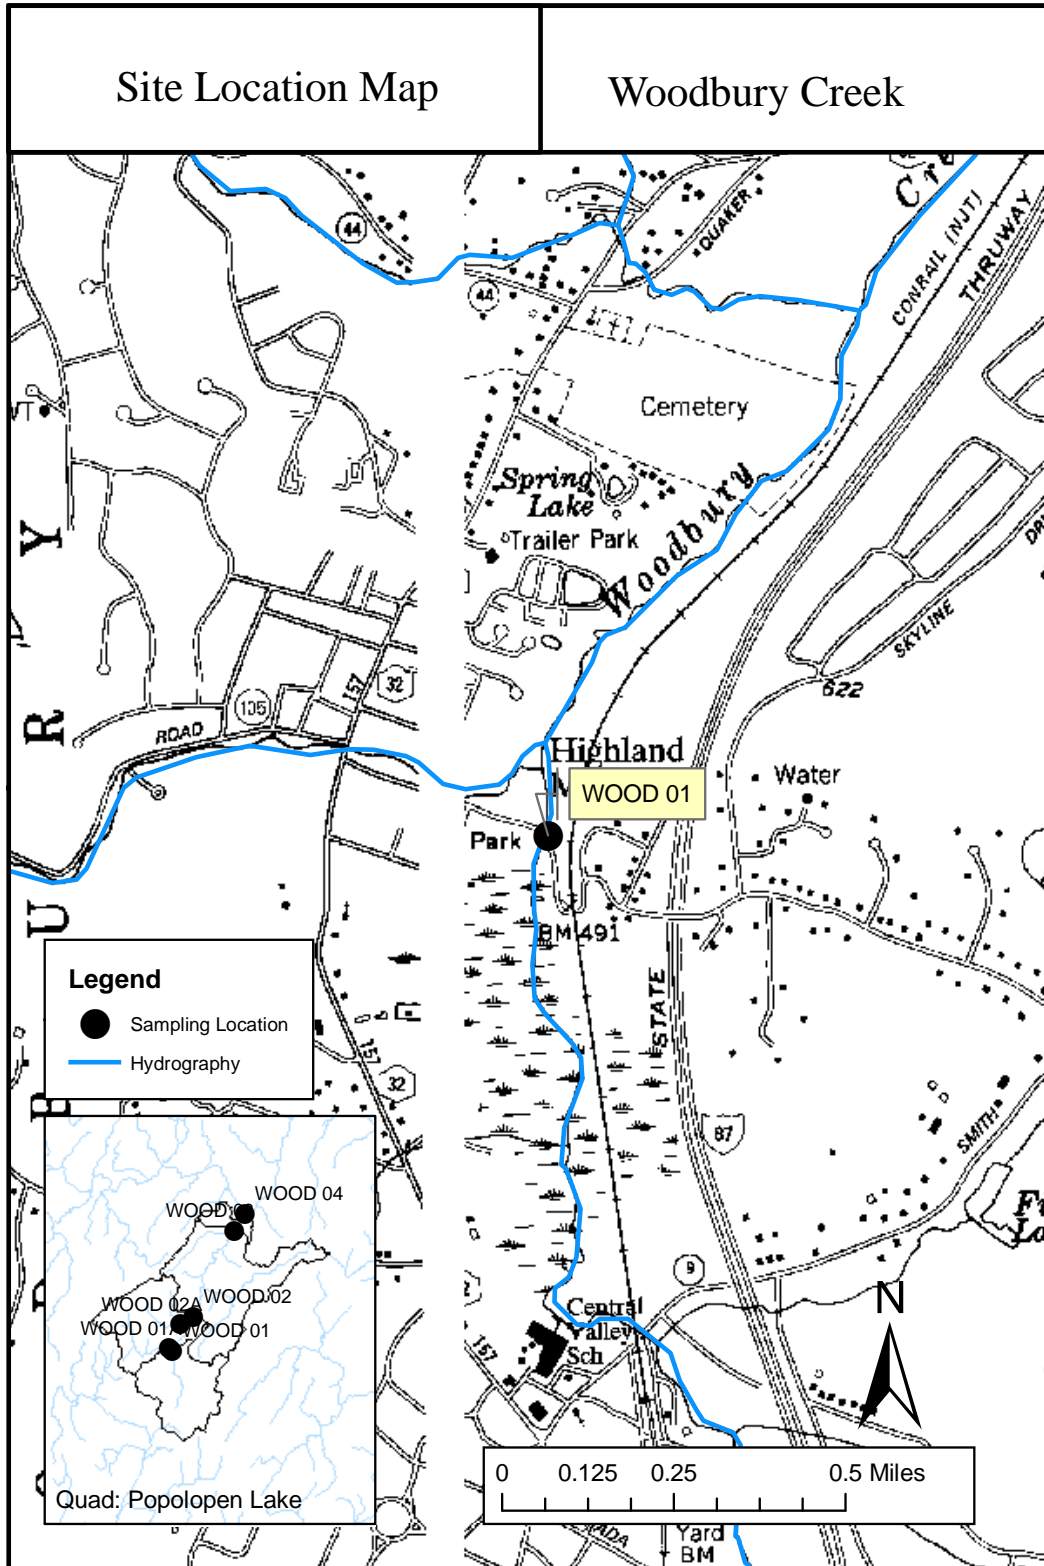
Site Location Map

Woodbury Creek

Cr
44
44
QUAKER
CONRAIL (NJT)
THRUWAY
VT
Y
Cemetery
Spring Lake
Trailer Park
Woodbury
SKYLINE
DA
R
ROAD
135
157
32
622
Highland
WOOD 01
Water
Park
BM 491
STATE
U
Legend
Sampling Location
Hydrography
151
32
87
SMITH
WOOD 04
WOOD 03
WOOD 02A
WOOD 02
WOOD 01A
WOOD 01
Quad: Popolopen Lake
9
Central Valley Sch
157
N
0
0.125
0.25
0.5 Miles
Yard
BM